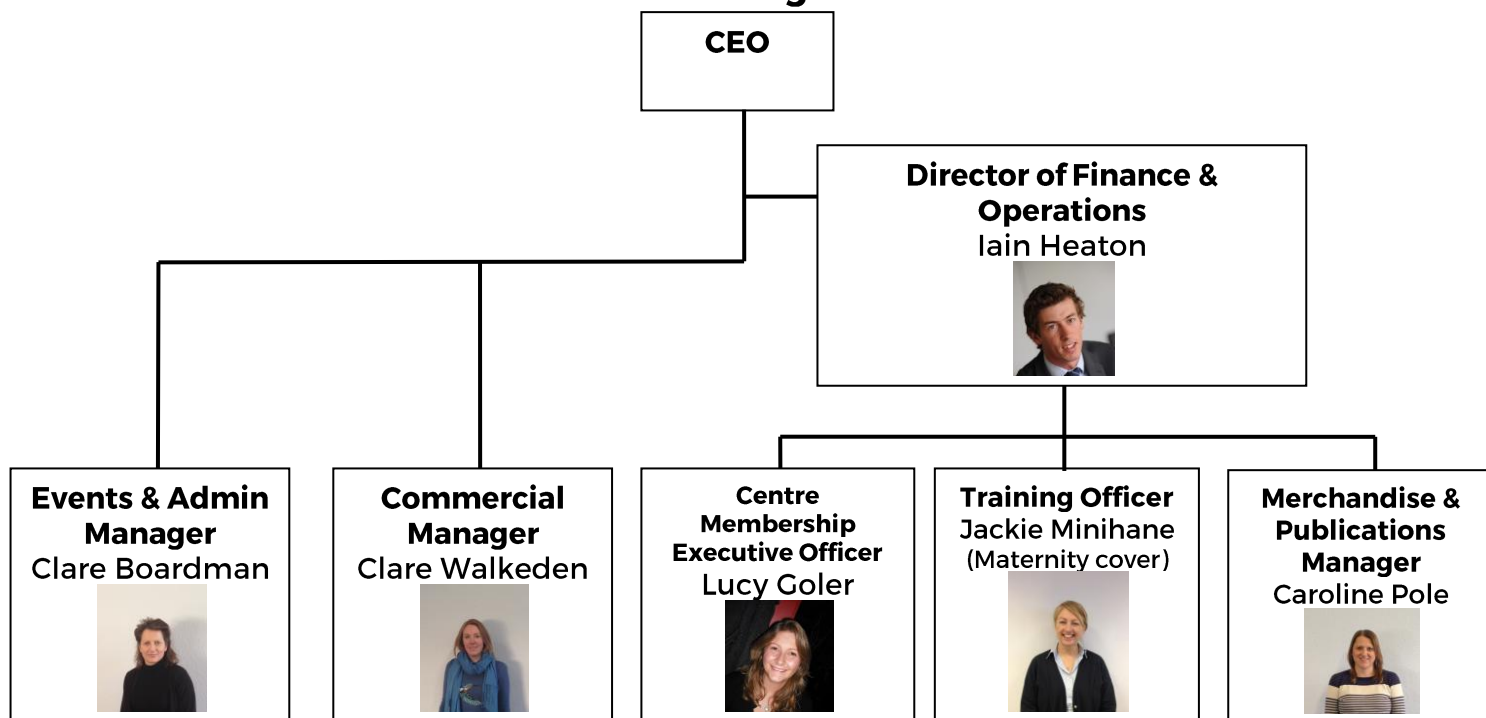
CEO

Director of Finance & Operations
Iain Heaton

Events & Admin Manager
Clare Boardman

Commercial Manager
Clare Walkeden

Centre Membership Executive Officer
Lucy Goler

Training Officer
Jackie Minihane
(Maternity cover)

Merchandise & Publications Manager
Caroline Pole